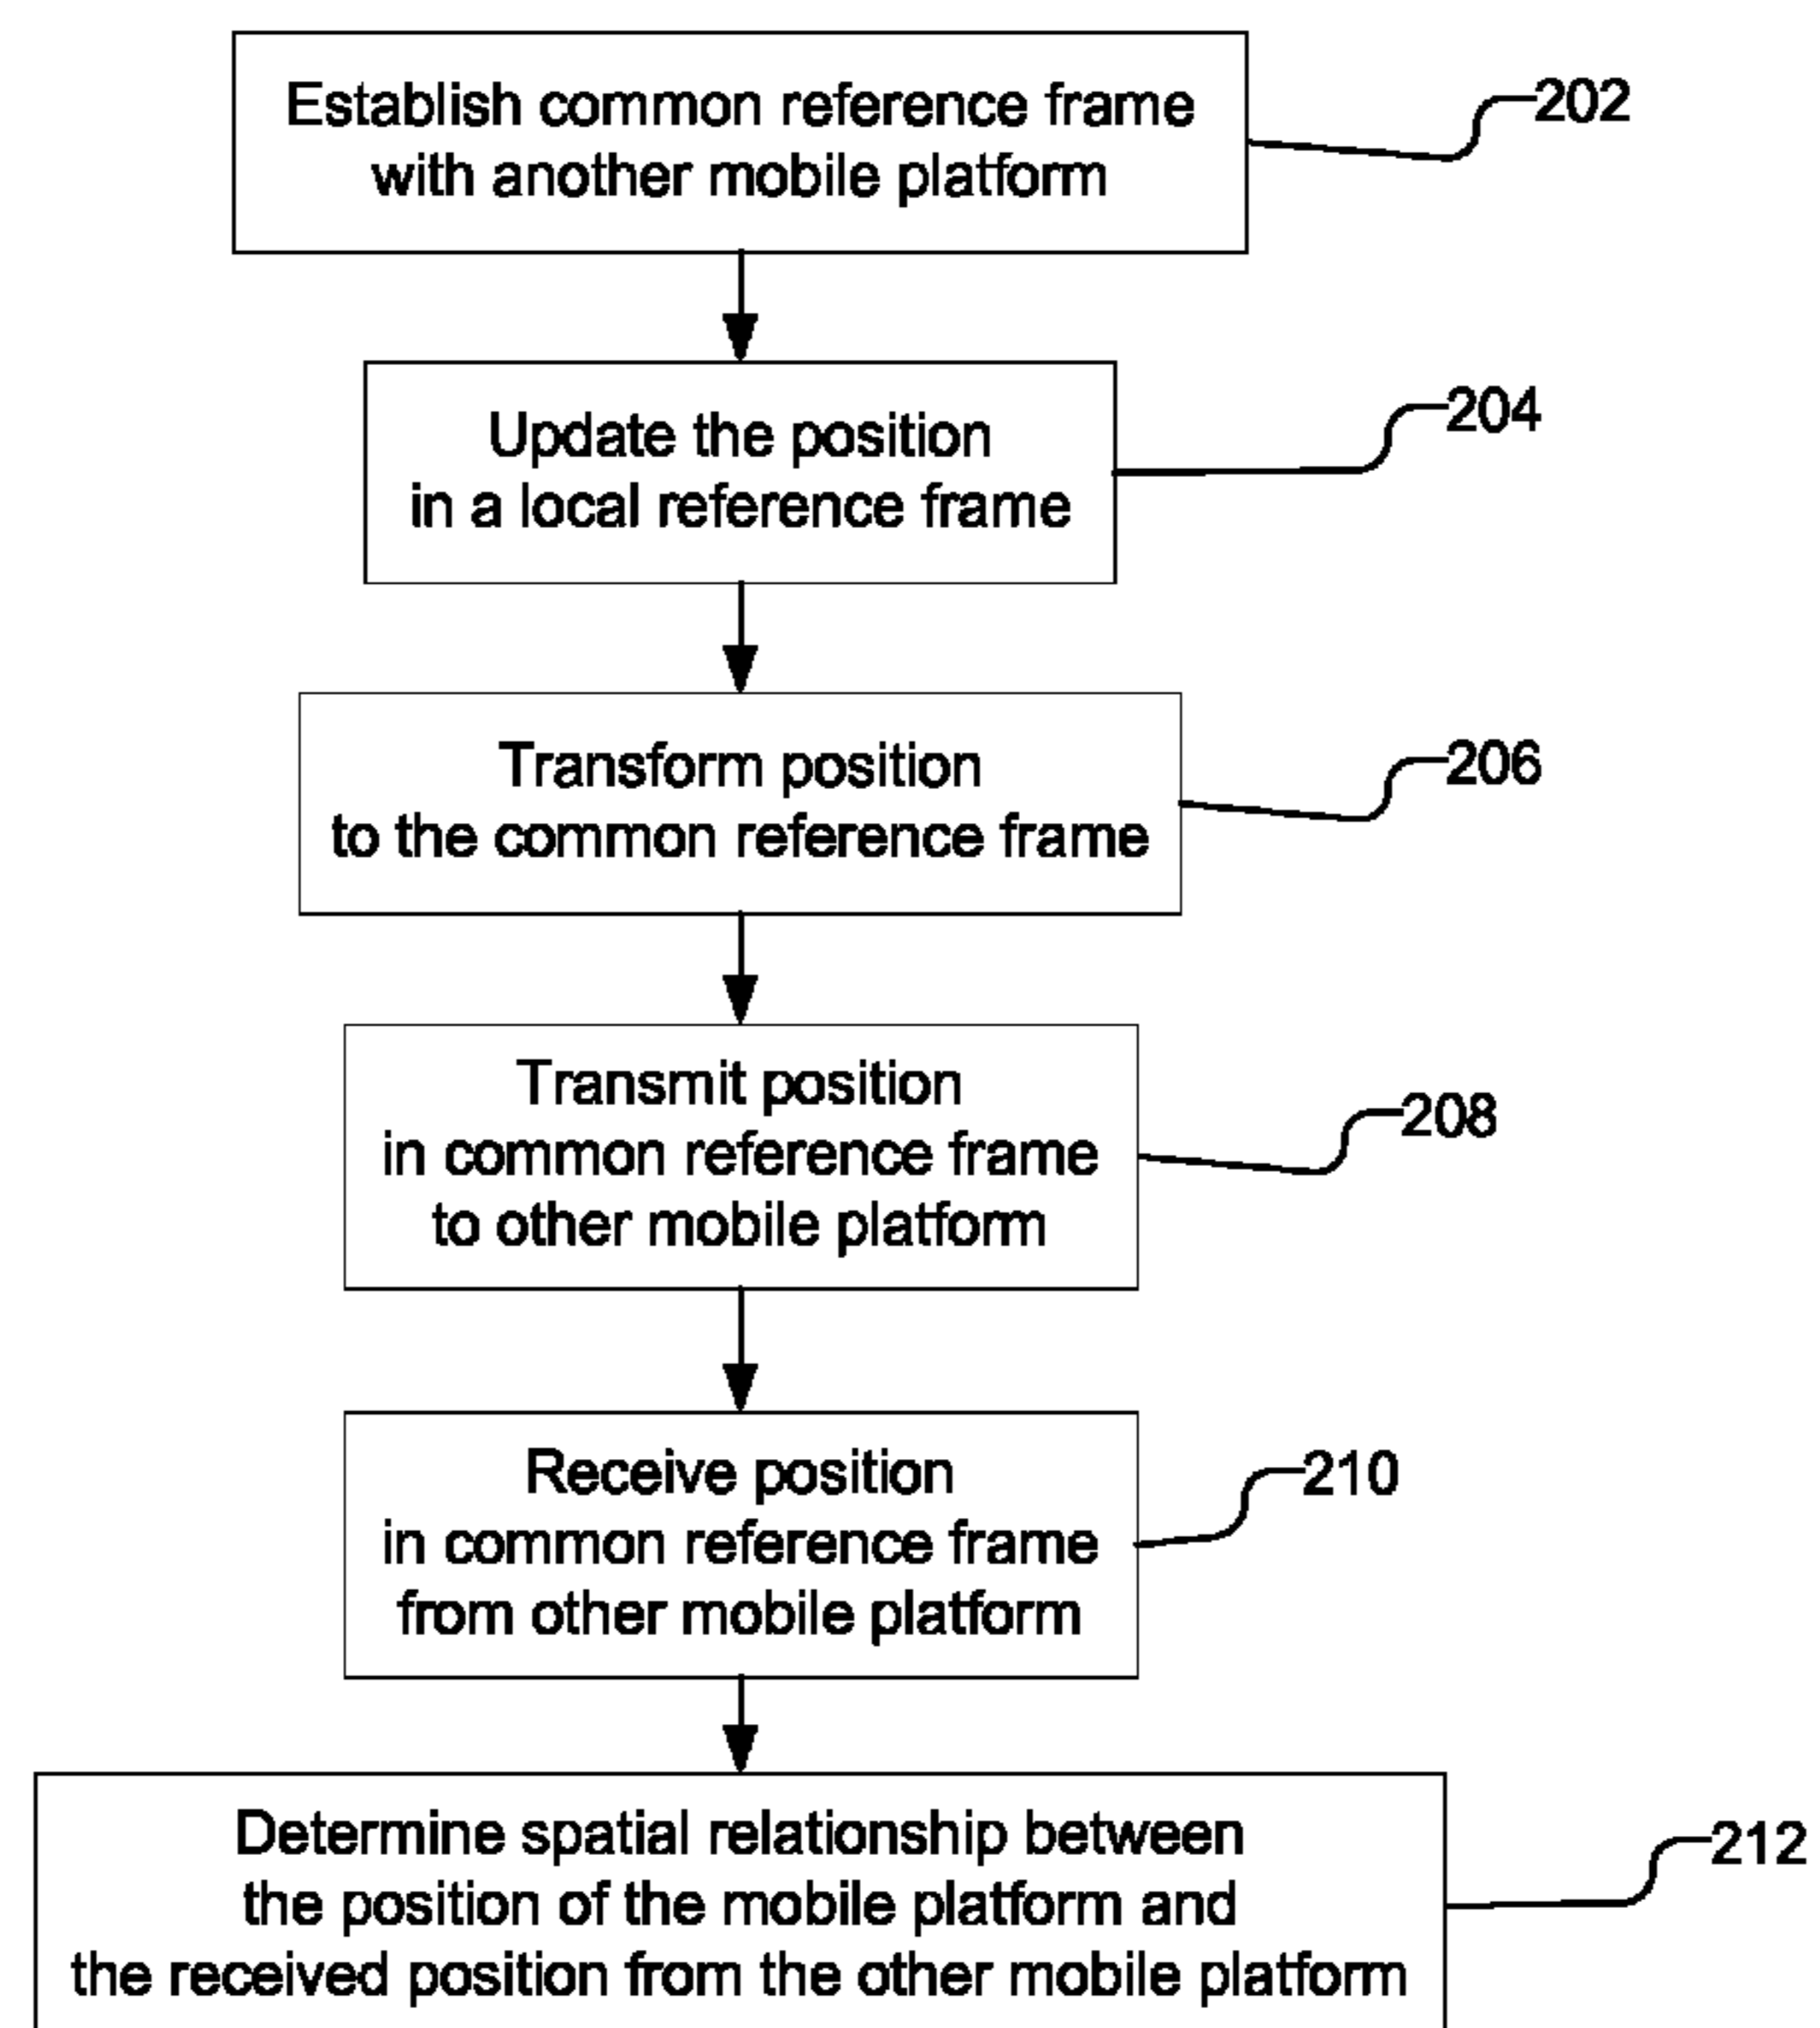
Establish common reference frame with another mobile platform

202

Update the position in a local reference frame

204

Transform position to the common reference frame

206

Transmit position in common reference frame to other mobile platform

208

Receive position in common reference frame from other mobile platform

210

Determine spatial relationship between the position of the mobile platform and the received position from the other mobile platform

212